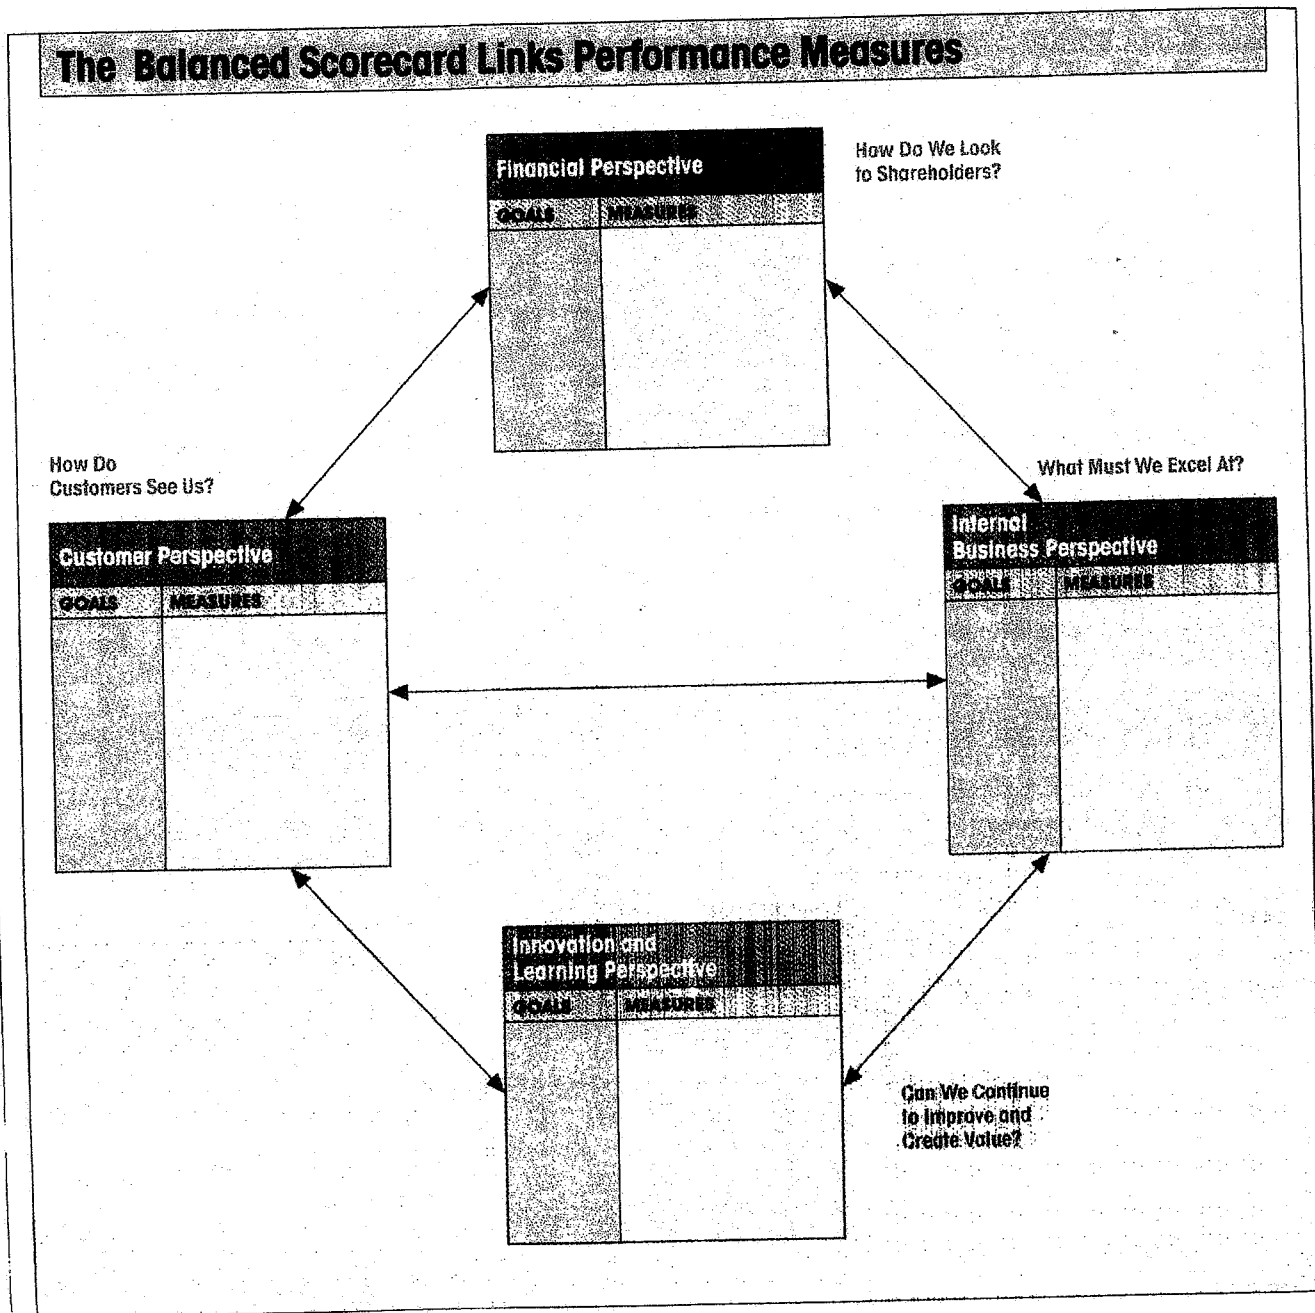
The Balanced Scorecard Links Performance Measures

Financial Perspective

| GOALS | MEASURES |
|---|---|

How Do We Look to Shareholders?

How Do Customers See Us?

Customer Perspective

| GOALS | MEASURES |
|---|---|

What Must We Excel At?

Internal Business Perspective

| GOALS | MEASURES |
|---|---|

Innovation and Learning Perspective

| GOALS | MEASURES |
|---|---|

Can We Continue to Improve and Create Value?